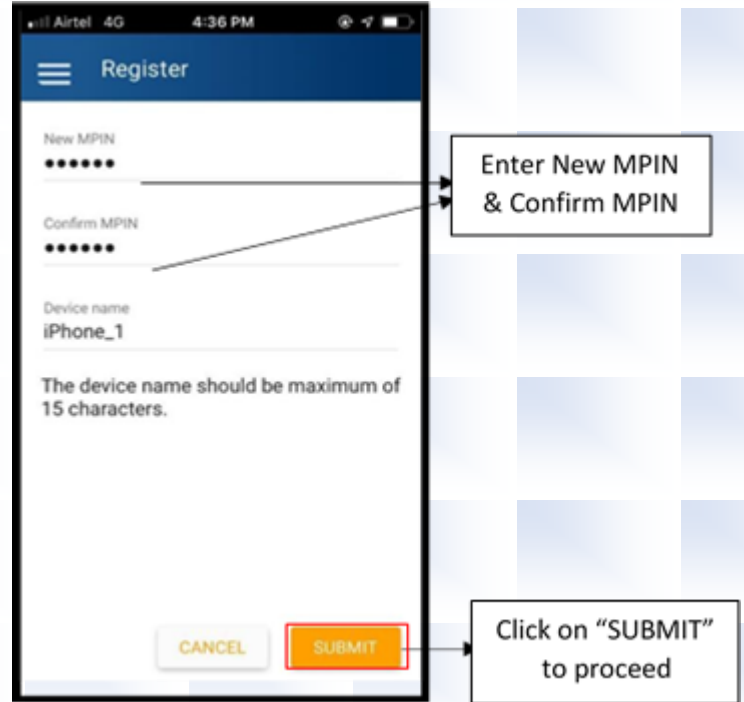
Airtel 4G 4:36 PM

Register

New MPIN
••••••

Confirm MPIN
••••••

Device name
iPhone_1

The device name should be maximum of 15 characters.

CANCEL SUBMIT

Enter New MPIN & Confirm MPIN

Click on "SUBMIT" to proceed